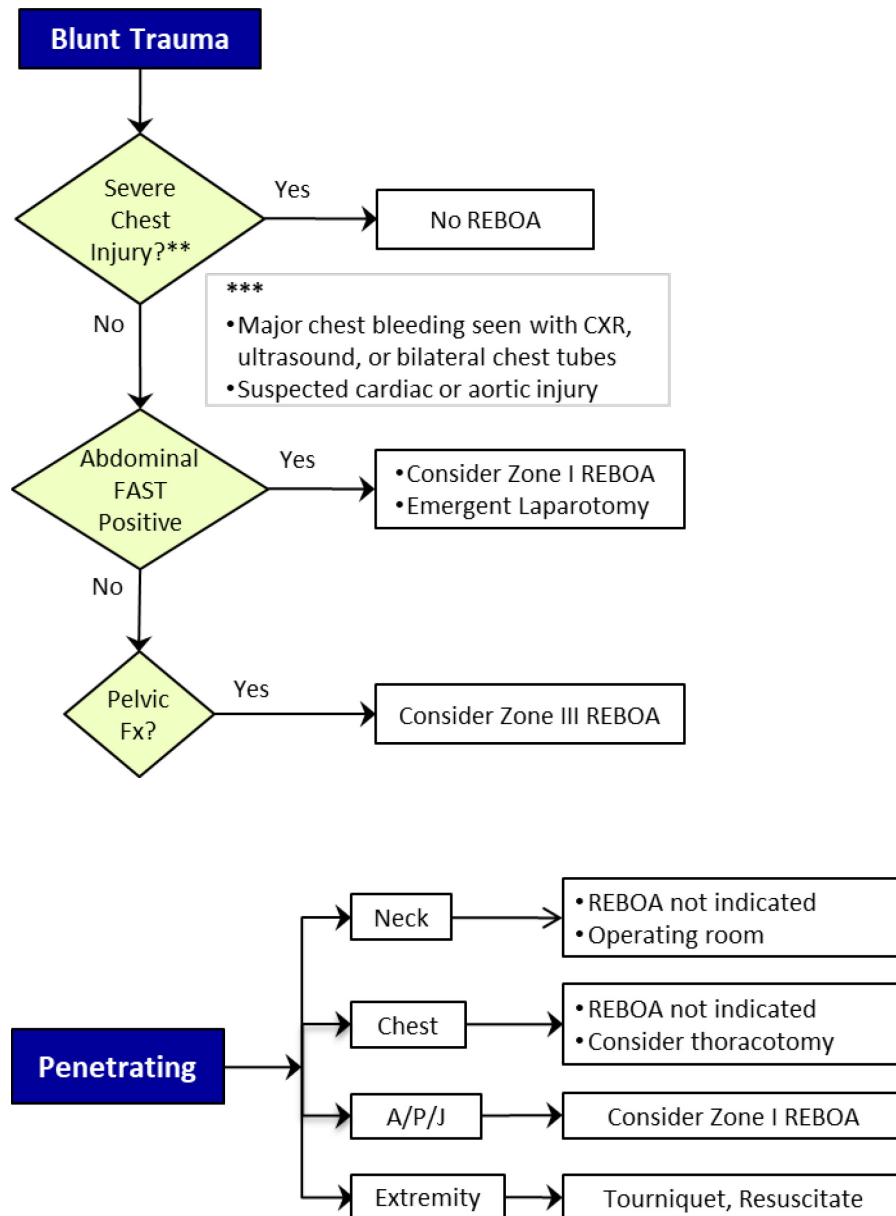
Blunt Trauma

Severe Chest Injury?**

Yes

No REBOA

***
•Major chest bleeding seen with CXR, ultrasound, or bilateral chest tubes
•Suspected cardiac or aortic injury

No

Abdominal FAST Positive

Yes

•Consider Zone I REBOA
•Emergent Laparotomy

No

Pelvic Fx?

Yes

Consider Zone III REBOA

Penetrating

Neck

•REBOA not indicated
•Operating room

Chest

•REBOA not indicated
•Consider thoracotomy

A/P/J

Consider Zone I REBOA

Extremity

Tourniquet, Resuscitate